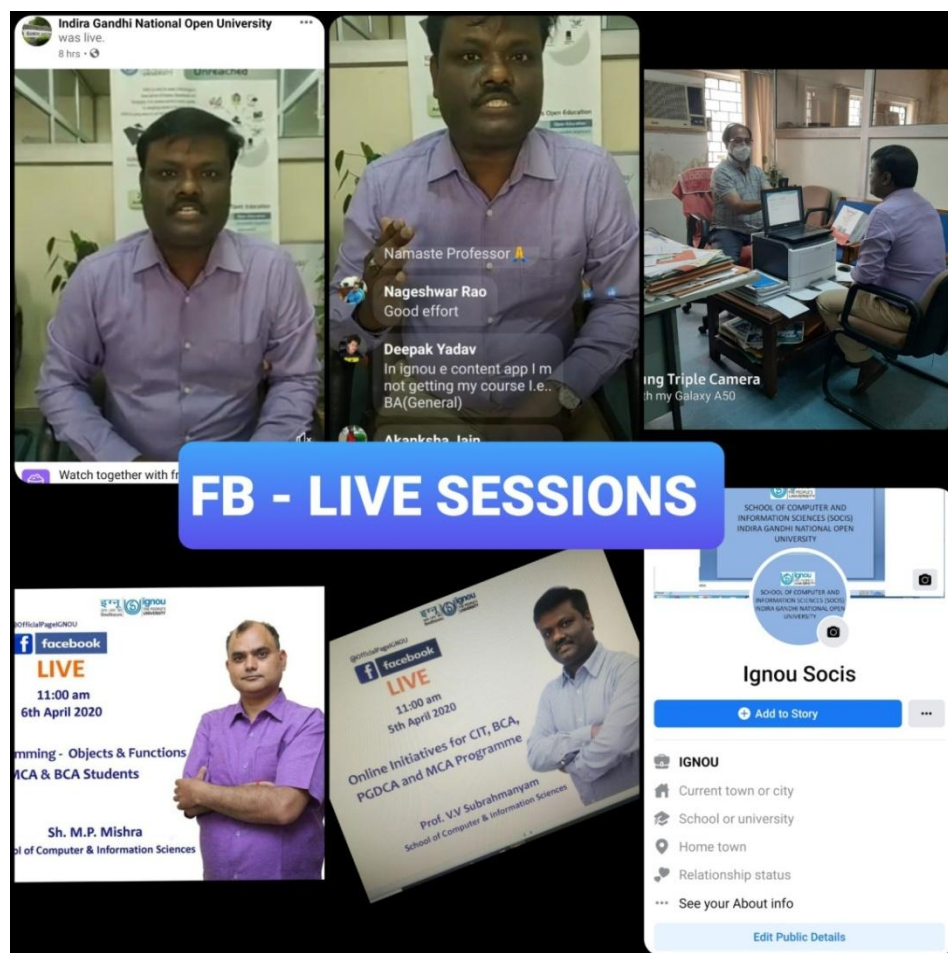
Indira Gandhi National Open University was live.
8 hrs •

Unreached

Open Education

Namaste Professor 🙏

Nageshwar Rao
Good effort

Deepak Yadav
In ignou e content app I m not getting my course I.e.. BA(General)

Akanksha Jain

Watch together with fr

ng Triple Camera
th my Galaxy A50

FB - LIVE SESSIONS

SCHOOL OF COMPUTER AND INFORMATION SCIENCES (SOCIS) INDIRA GANDHI NATIONAL OPEN UNIVERSITY

ignou THE PEOPLE'S UNIVERSITY

SCHOOL OF COMPUTER AND INFORMATION SCIENCES (SOCIS) INDIRA GANDHI NATIONAL OPEN UNIVERSITY

Ignou Socis

Add to Story

...

IGNOU

Current town or city

School or university

Home town

Relationship status

See your About info

Edit Public Details

ignou THE PEOPLE'S UNIVERSITY

@OfficialPageIGNOU

facebook

LIVE

11:00 am
6th April 2020

mming - Objects & Functions
MCA & BCA Students

Sh. M.P. Mishra
ol of Computer & Information Sciences

ignou THE PEOPLE'S UNIVERSITY

@OfficialPageIGNOU

facebook

LIVE

11:00 am
5th April 2020

Online Initiatives for CIT, BCA, PGDCA and MCA Programme

Prof. V.V Subrahmanyam
School of Computer & Information Sciences